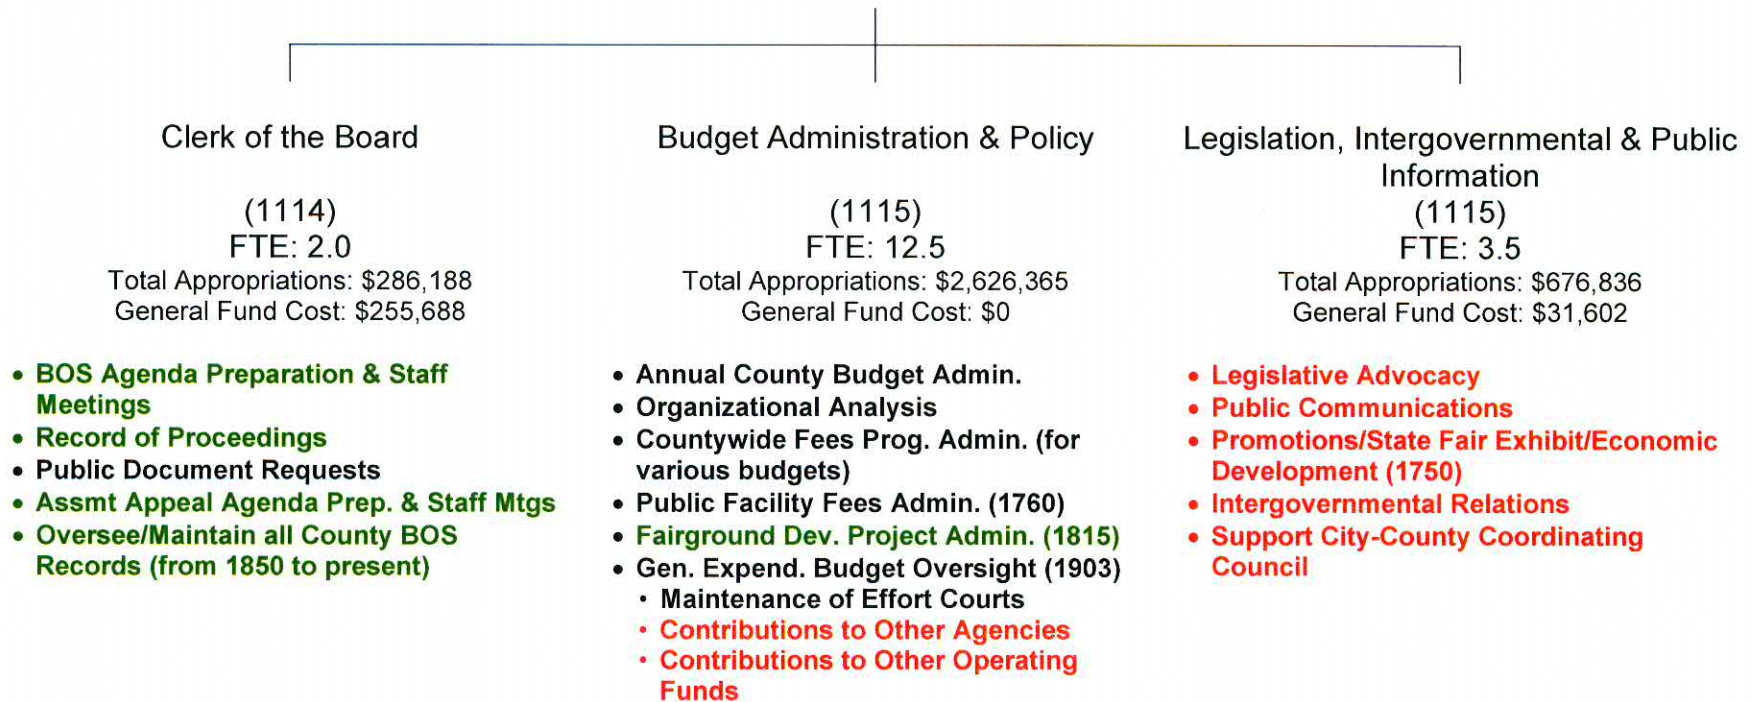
Clerk of the Board

(1114)
FTE: 2.0
Total Appropriations: $286,188
General Fund Cost: $255,688

- BOS Agenda Preparation & Staff Meetings
- Record of Proceedings
- Public Document Requests
- Assmt Appeal Agenda Prep. & Staff Mtgs
- Oversee/Maintain all County BOS Records (from 1850 to present)

Budget Administration & Policy

(1115)
FTE: 12.5
Total Appropriations: $2,626,365
General Fund Cost: $0

- Annual County Budget Admin.
- Organizational Analysis
- Countywide Fees Prog. Admin. (for various budgets)
- Public Facility Fees Admin. (1760)
- Fairground Dev. Project Admin. (1815)
- Gen. Expend. Budget Oversight (1903)
  - Maintenance of Effort Courts
  - Contributions to Other Agencies
  - Contributions to Other Operating Funds

Legislation, Intergovernmental & Public Information
(1115)
FTE: 3.5
Total Appropriations: $676,836
General Fund Cost: $31,602

- Legislative Advocacy
- Public Communications
- Promotions/State Fair Exhibit/Economic Development (1750)
- Intergovernmental Relations
- Support City-County Coordinating Council